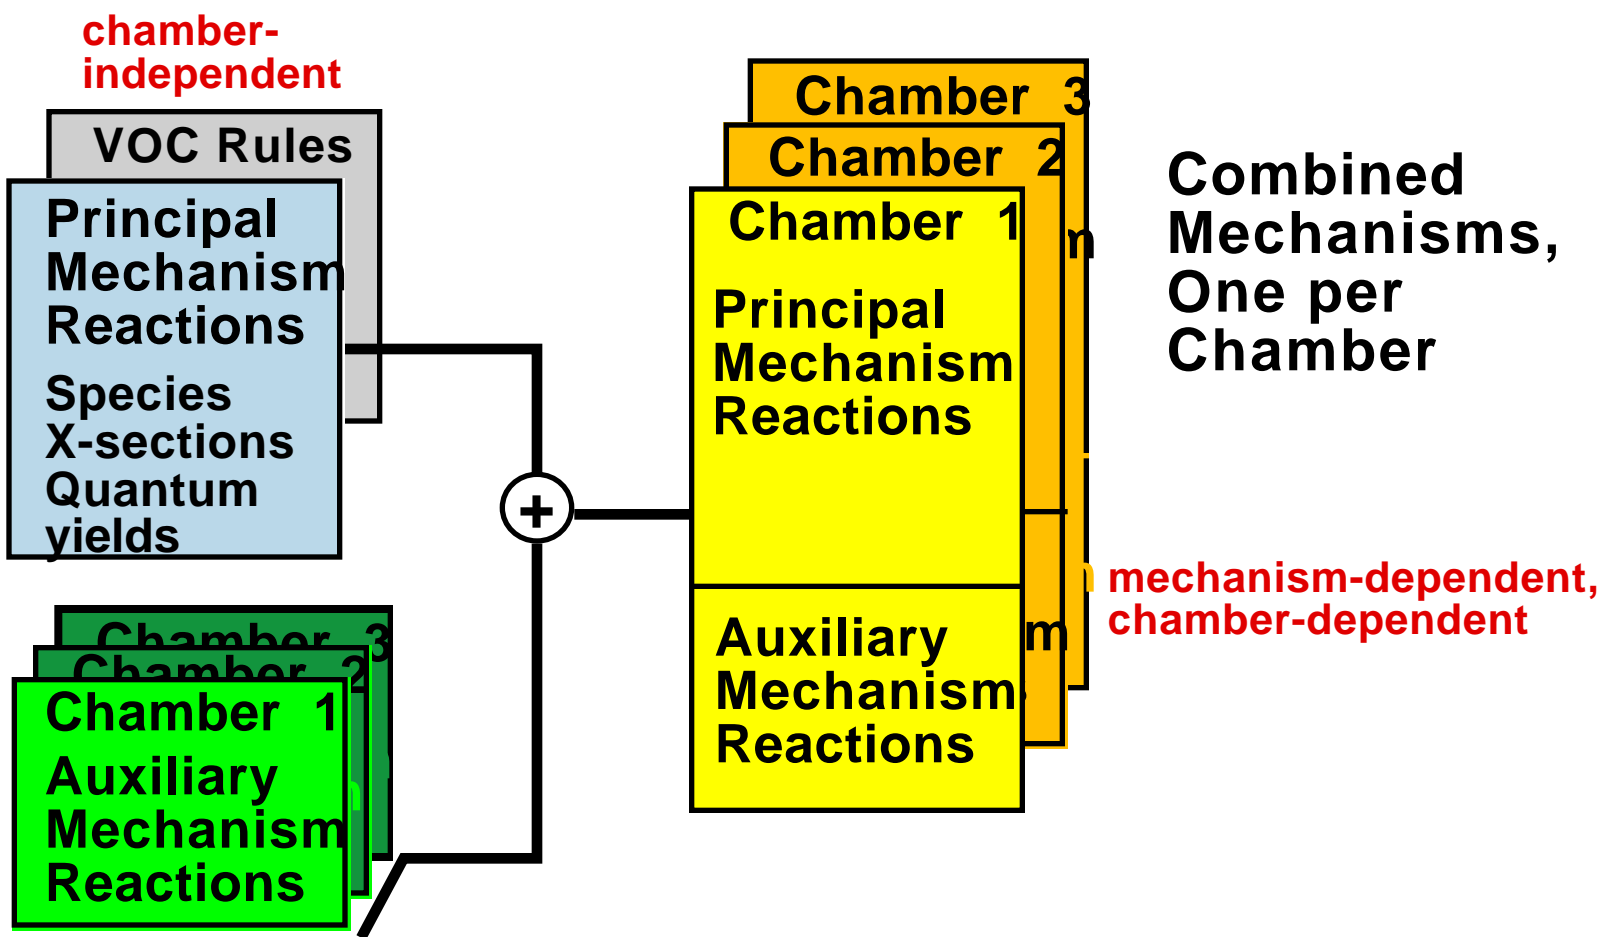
chamber-independent

VOC Rules

Principal Mechanism Reactions

Species X-sections Quantum yields

Chamber 3

Chamber 2

Chamber 1

Auxiliary Mechanism Reactions

+

Chamber 3

Chamber 2

Chamber 1

Principal Mechanism Reactions

Auxiliary Mechanism Reactions

Combined Mechanisms, One per Chamber

mechanism-dependent, chamber-dependent